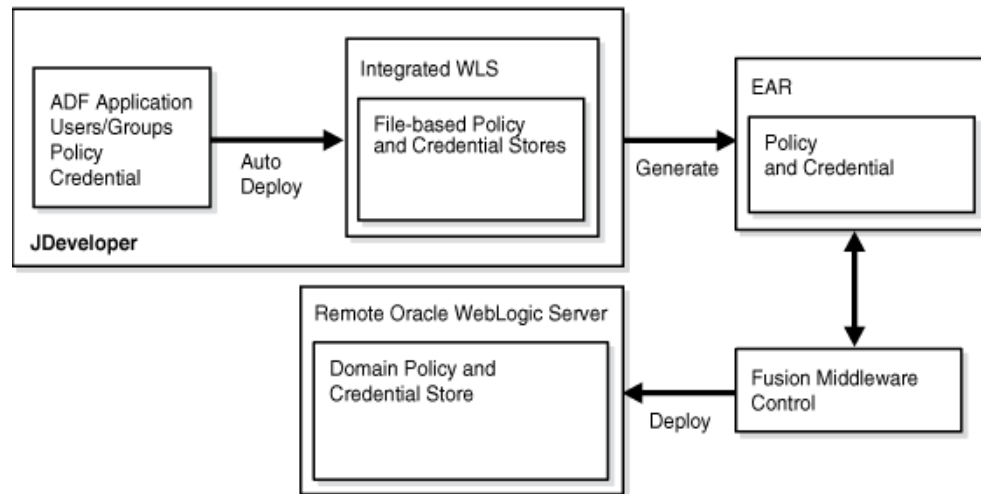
ADF Application
Users/Groups
Policy
Credential

Auto
Deploy

Integrated WLS

File-based Policy
and Credential Stores

JDeveloper

Generate

EAR

Policy
and Credential

Remote Oracle WebLogic Server

Domain Policy and
Credential Store

Deploy

Fusion Middleware
Control